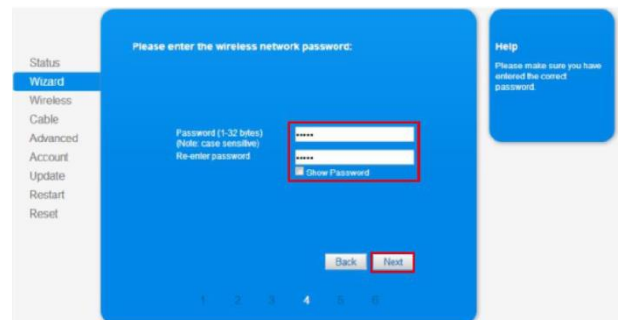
Status
Wizard
Wireless
Cable
Advanced
Account
Update
Restart
Reset

Please enter the wireless network password:

Password (1-32 bytes)
(Note: case sensitive)
•••••
Re-enter password
•••••
Show Password

Back
Next

1 2 3 4 5 6

Help
Please make sure you have entered the correct password.